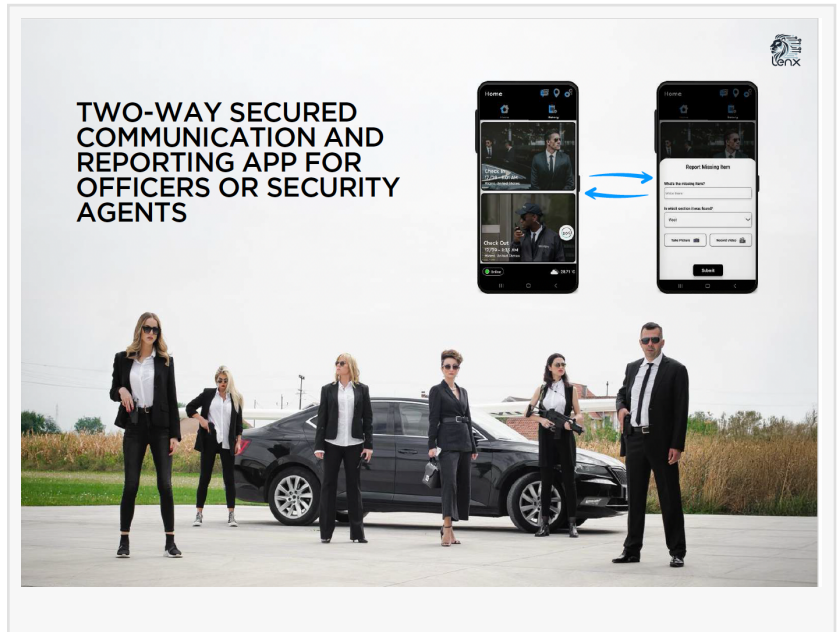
Lenx

TWO-WAY SECURED COMMUNICATION AND REPORTING APP FOR OFFICERS OR SECURITY AGENTS

Home

Check In

Check Out

Online

Home

Report Missing Item

What's the missing item?

In which section it was found?

Take Picture

Record Video

Submit